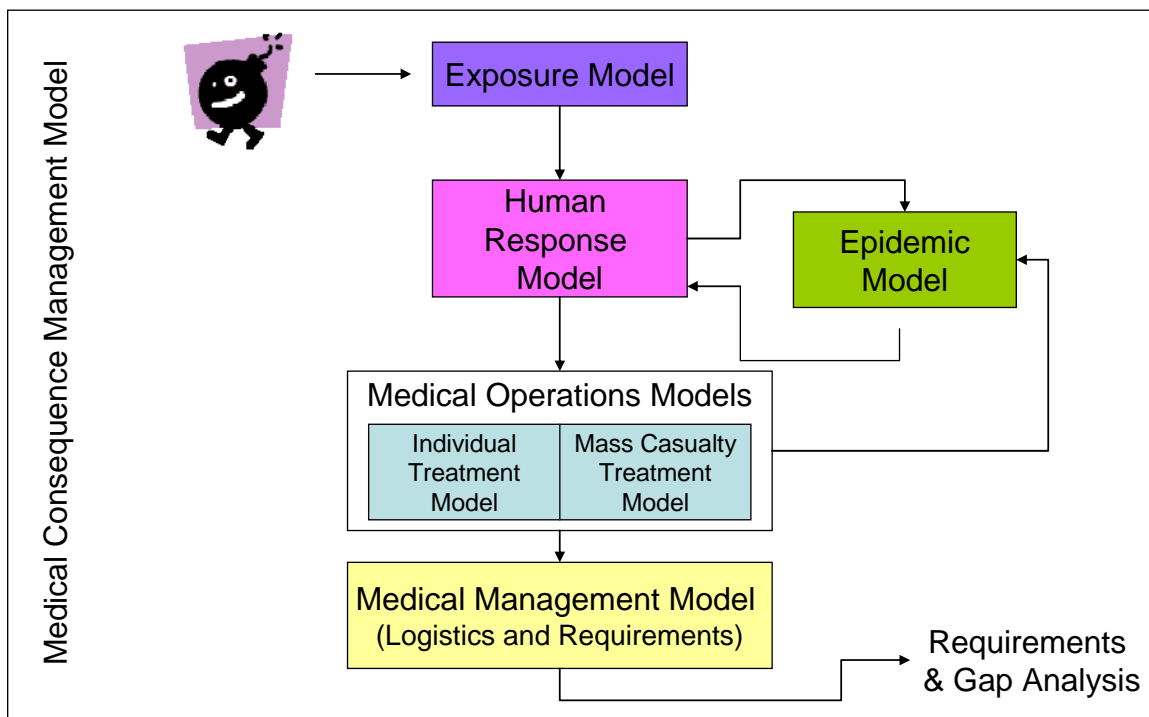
Medical Consequence Management Model

Exposure Model

Human Response Model

Epidemic Model

Medical Operations Models

Individual Treatment Model

Mass Casualty Treatment Model

Medical Management Model (Logistics and Requirements)

Requirements & Gap Analysis